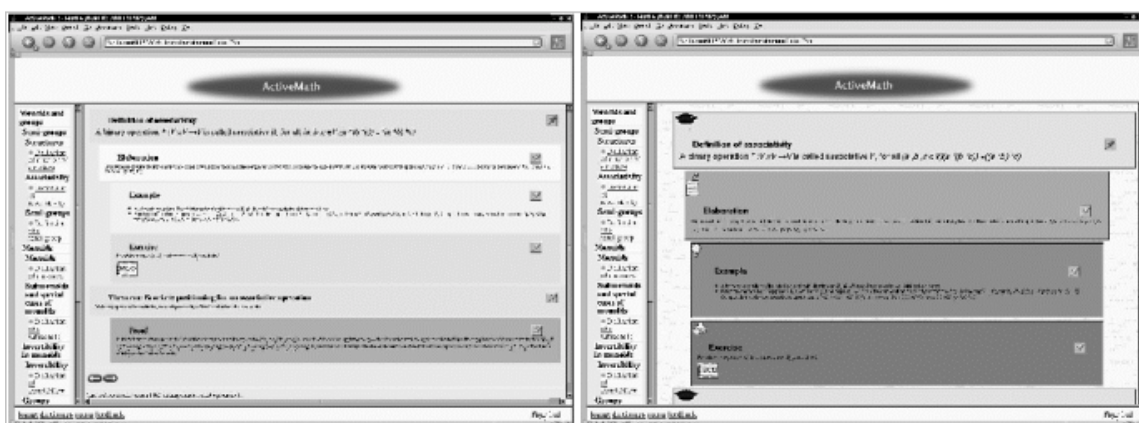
ActiveMath

Monoids and groups
Semi-groups
Monoids
Monoids
Submonoids and special cases of monoids
Invertibility in monoids
Invertibility
Groups

Definition of associativity
A binary operation $*: M \times M \to M$ is called associative if, for all $a, b, c \in M$: $(a*b)*c = a*(b*c)$

Elaboration
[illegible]

Example
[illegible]

Exercise
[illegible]

Theorem: Brackets positioning for an associative operation
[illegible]

Proof
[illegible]

ActiveMath

Monoids and groups
Semi-groups
Monoids
Monoids
Submonoids and special cases of monoids
Invertibility in monoids
Invertibility
Groups

Definition of associativity
A binary operation $*: M \times M \to M$ is called associative if, for all $a, b, c \in M$: $(a*b)*c = a*(b*c)$

Elaboration
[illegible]

Example
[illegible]

Exercise
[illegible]